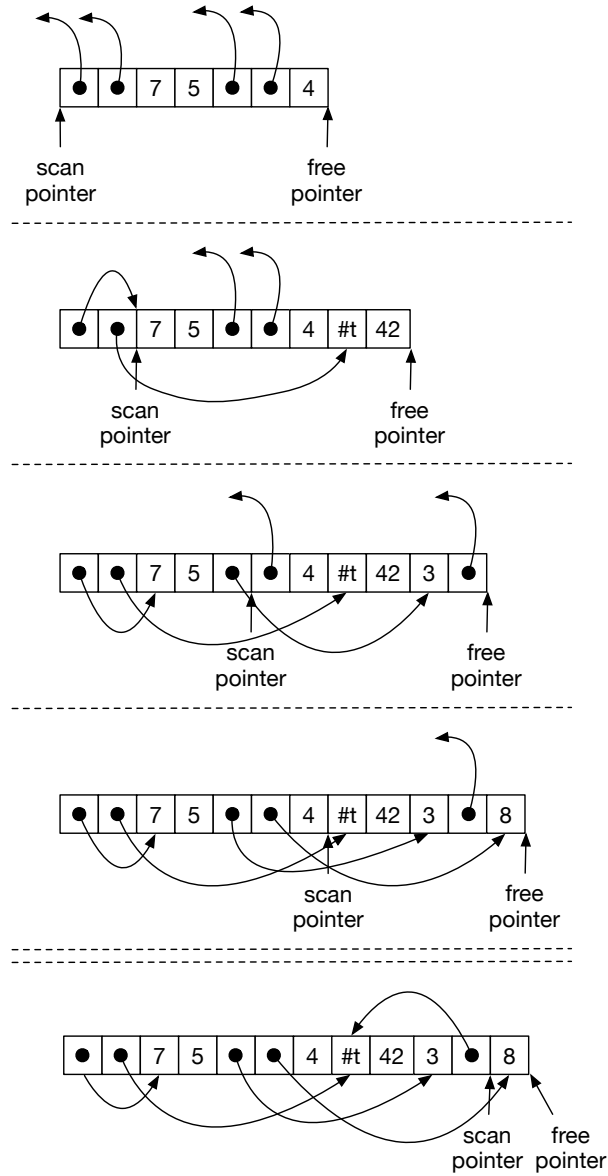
| ● | ● | 7 | 5 | ● | ● | 4 |
|---|---|---|---|---|---|---|

scan pointer

free pointer

| ● | ● | 7 | 5 | ● | ● | 4 | #t | 42 |
|---|---|---|---|---|---|---|---|---|

scan pointer

free pointer

| ● | ● | 7 | 5 | ● | ● | 4 | #t | 42 | 3 | ● |
|---|---|---|---|---|---|---|---|---|---|---|

scan pointer

free pointer

| ● | ● | 7 | 5 | ● | ● | 4 | #t | 42 | 3 | ● | 8 |
|---|---|---|---|---|---|---|---|---|---|---|---|

scan pointer

free pointer

| ● | ● | 7 | 5 | ● | ● | 4 | #t | 42 | 3 | ● | 8 |
|---|---|---|---|---|---|---|---|---|---|---|---|

scan pointer

free pointer